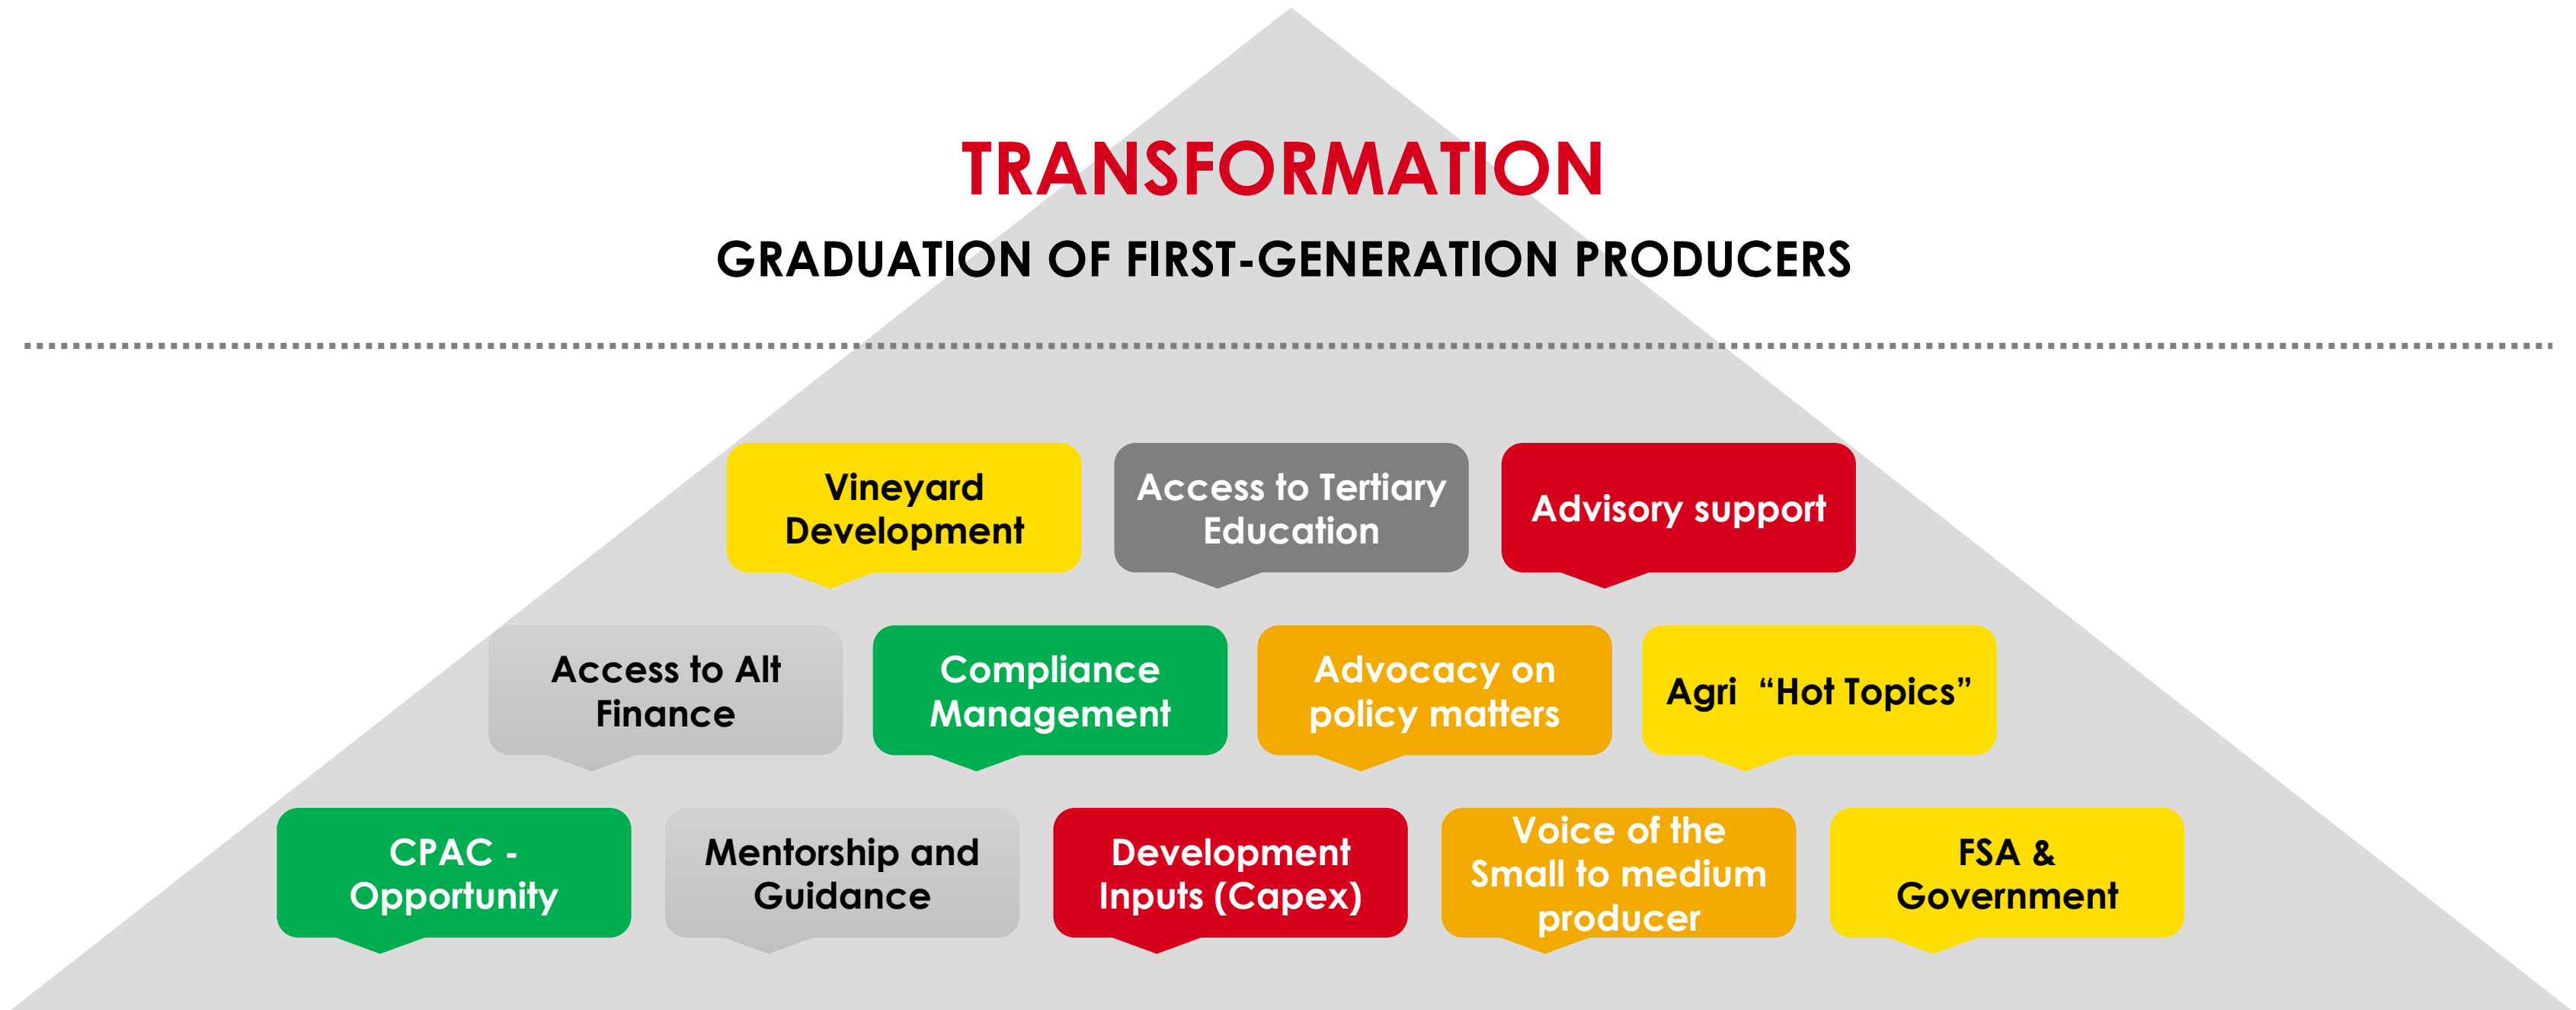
TRANSFORMATION

GRADUATION OF FIRST-GENERATION PRODUCERS

Vineyard Development

Access to Tertiary Education

Advisory support

Access to Alt Finance

Compliance Management

Advocacy on policy matters

Agri “Hot Topics”

CPAC - Opportunity

Mentorship and Guidance

Development Inputs (Capex)

Voice of the Small to medium producer

FSA & Government